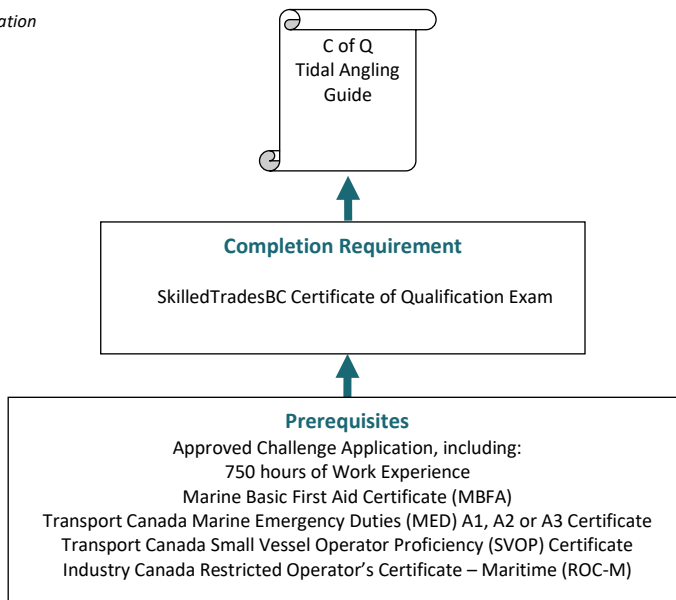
ation

C of Q
Tidal Angling
Guide

Completion Requirement

SkilledTradesBC Certificate of Qualification Exam

Prerequisites

Approved Challenge Application, including:
750 hours of Work Experience
Marine Basic First Aid Certificate (MBFA)
Transport Canada Marine Emergency Duties (MED) A1, A2 or A3 Certificate
Transport Canada Small Vessel Operator Proficiency (SVOP) Certificate
Industry Canada Restricted Operator's Certificate – Maritime (ROC-M)